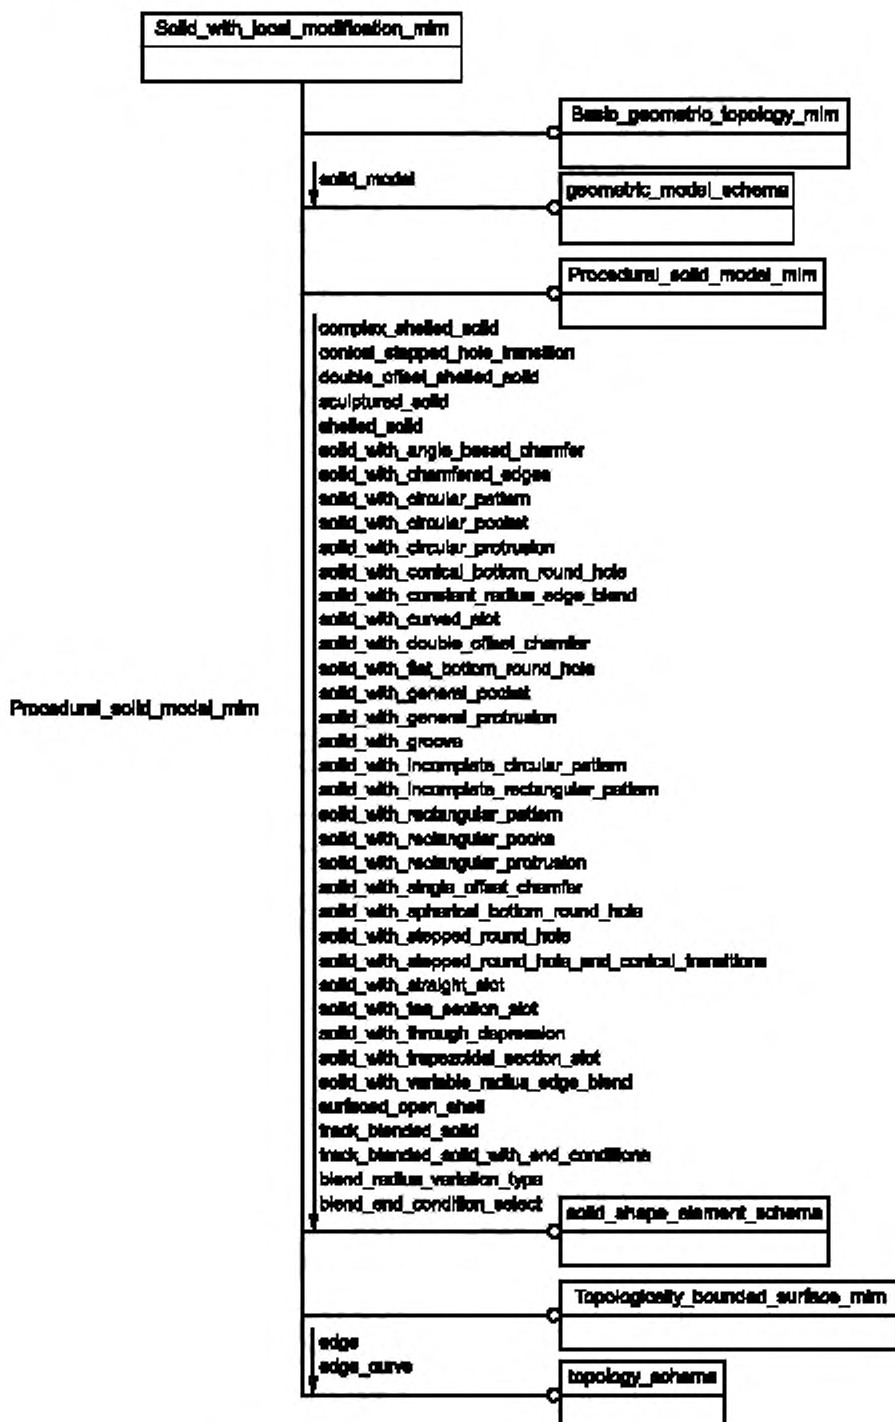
Solid_with_local_modification_mim

Basic_geometric_topology_mim

solid_model

geometric_model_schema

Procedural_solid_model_mim

complex_shelled_solid
conical_stepped_hole_transition
double_offset_shelled_solid
sculptured_solid
shelled_solid
solid_with_angle_based_chamfer
solid_with_chamfered_edges
solid_with_circular_pattern
solid_with_circular_pocket
solid_with_circular_protrusion
solid_with_conical_bottom_round_hole
solid_with_constant_radius_edge_blend
solid_with_curved_slot
solid_with_double_offset_chamfer
solid_with_flat_bottom_round_hole
solid_with_general_pocket
solid_with_general_protrusion
solid_with_groove
solid_with_incomplete_circular_pattern
solid_with_incomplete_rectangular_pattern
solid_with_rectangular_pattern
solid_with_rectangular_pocket
solid_with_rectangular_protrusion
solid_with_single_offset_chamfer
solid_with_spherical_bottom_round_hole
solid_with_stepped_round_hole
solid_with_stepped_round_hole_and_conical_transitions
solid_with_straight_slot
solid_with_tee_section_slot
solid_with_through_depression
solid_with_trapezoidal_section_slot
solid_with_variable_radius_edge_blend
surfaced_open_shell
track_blended_solid
track_blended_solid_with_end_conditions
blend_radius_variation_type
blend_end_condition_select

Procedural_solid_model_mim

solid_shape_element_schema

Topologically_bounded_surface_mim

edge
edge_curve

topology_schema